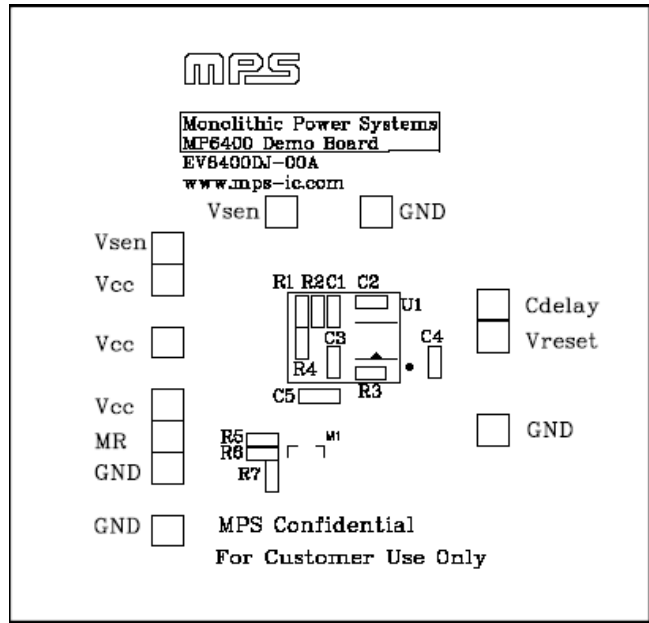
MPS

Monolithic Power Systems
MP6400 Demo Board
EV6400DJ-00A
www.mps-ic.com

Vsen
GND

Vsen
Vcc

Vcc

Vcc
MR
GND

GND

R1 R2C1 C2
U1
C3
C4
R4
R3
C5

R5
R6
M1
R7

Cdelay
Vreset

GND

MPS Confidential
For Customer Use Only